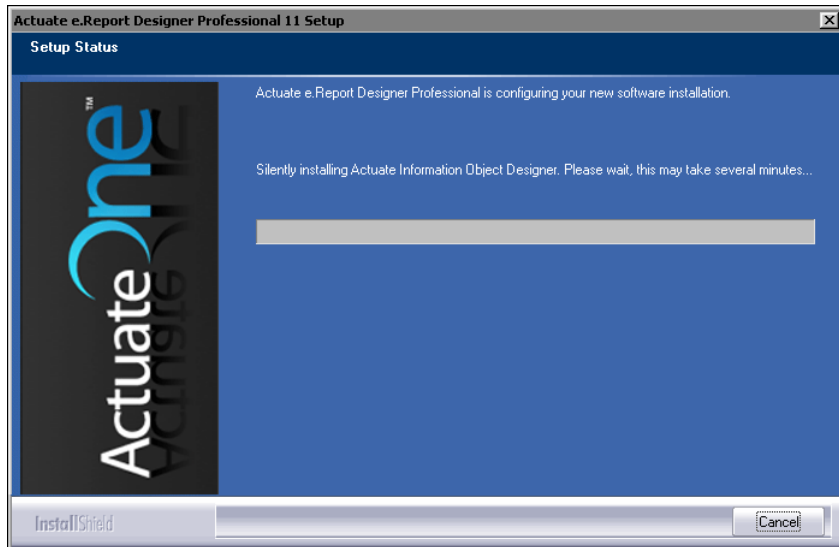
Actuate e.Report Designer Professional 11 Setup

Setup Status

ActuateOne™

Actuate e.Report Designer Professional is configuring your new software installation.

Silently installing Actuate Information Object Designer. Please wait, this may take several minutes...

InstallShield

Cancel